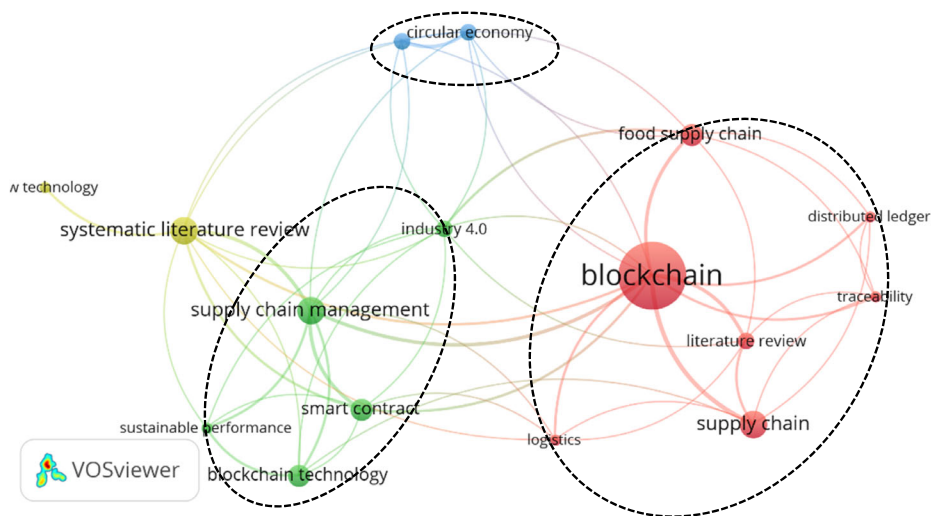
circular economy

food supply chain

ɴ technology

systematic literature review

industry 4.0

distributed ledger

blockchain

traceability

supply chain management

literature review

smart contract

sustainable performance

logistics

supply chain

VOSviewer

blockchain technology